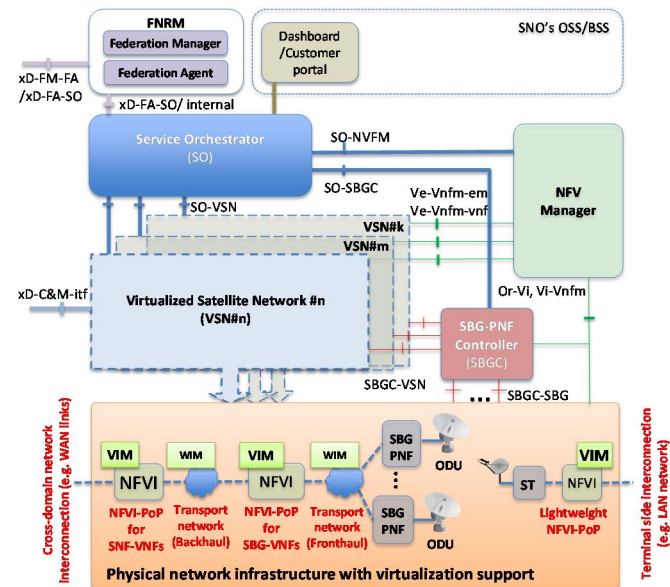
FNRM
Federation Manager
Federation Agent
xD-FM-FA /xD-FA-SO
xD-FA-SO/ internal
Dashboard /Customer portal
SNO's OSS/BSS
Service Orchestrator (SO)
SO-NVFM
SO-SBGC
NFV Manager
SO-VSN
Ve-Vnfm-em
Ve-Vnfm-vnf
VSN#k
VSN#m
xD-C&M-itf
Virtualized Satellite Network #n (VSN#n)
Or-Vi, Vi-Vnfm
SBG-PNF Controller (SBGC)
SBGC-VSN
...
SBGC-SBG
Cross-domain network interconnection (e.g. WAN links)
VIM
NFVI
NFVI-PoP for SNF-VNFs
WIM
Transport network (Backhaul)
VIM
NFVI
NFVI-PoP for SBG-VNFs
WIM
Transport network (Fronthaul)
SBG PNF
ODU
SBG PNF
ODU
ST
VIM
NFVI
Lightweight NFVI-PoP
Terminal side interconnection (e.g. LAN network)
Physical network infrastructure with virtualization support